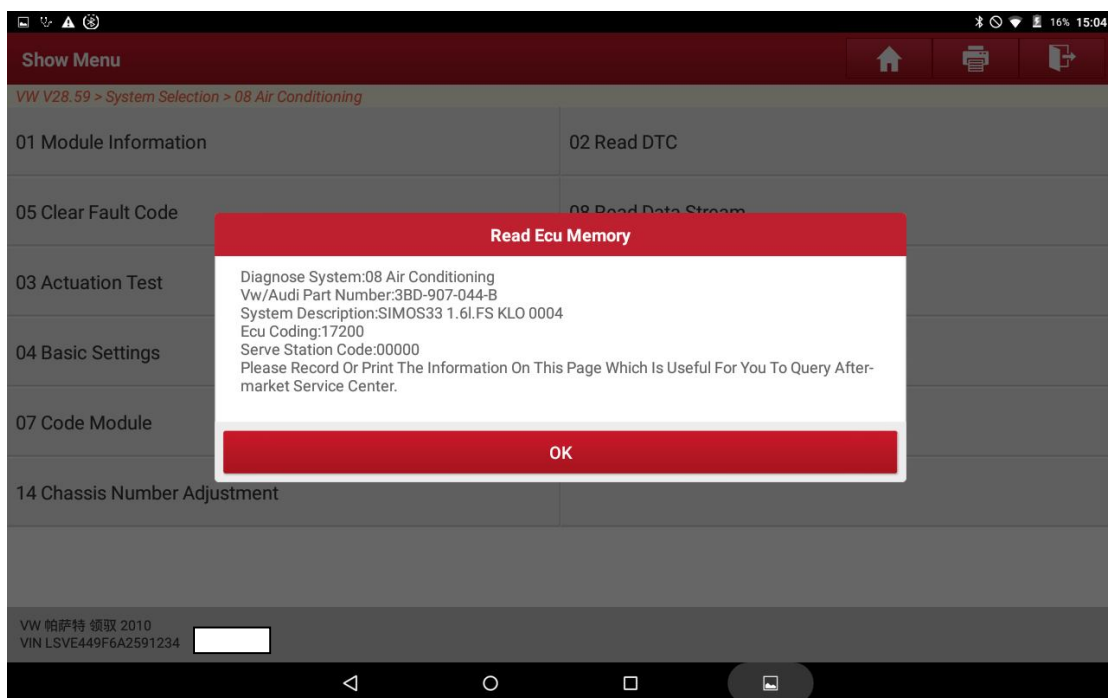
16% 15:04

Show Menu

VW V28.59 > System Selection > 08 Air Conditioning

01 Module Information

02 Read DTC

05 Clear Fault Code

08 Read Data Stream

03 Actuation Test

04 Basic Settings

07 Code Module

14 Chassis Number Adjustment

Read Ecu Memory

Diagnose System:08 Air Conditioning
Vw/Audi Part Number:3BD-907-044-B
System Description:SIMOS33 1.6l.FS KLO 0004
Ecu Coding:17200
Serve Station Code:00000
Please Record Or Print The Information On This Page Which Is Useful For You To Query Aftermarket Service Center.

OK

VW 帕萨特 领驭 2010
VIN LSVE449F6A2591234